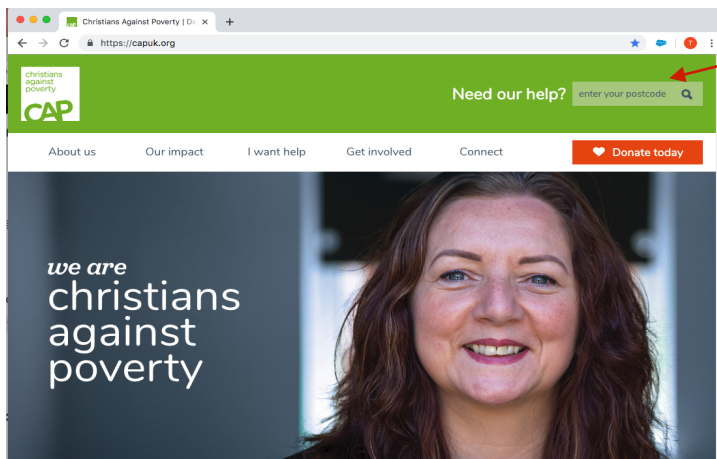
Christians Against Poverty | De ×
https://capuk.org
T

christians against poverty
CAP

Need our help? enter your postcode

About us
Our impact
I want help
Get involved
Connect
Donate today

we are
christians
against
poverty